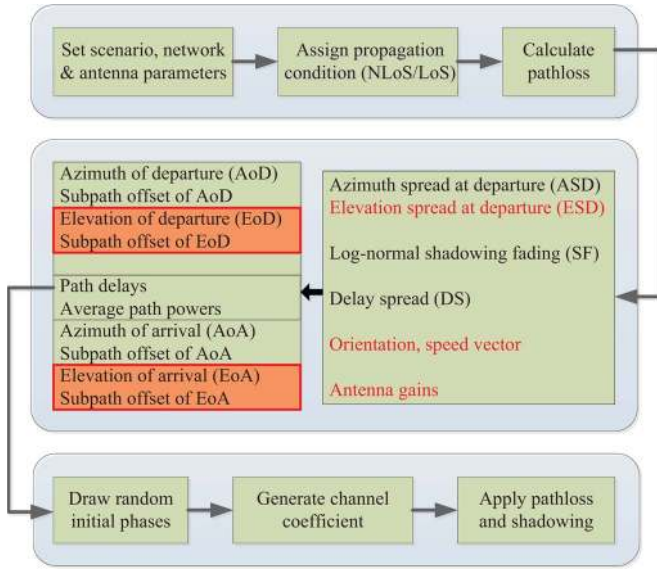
Set scenario, network & antenna parameters

Assign propagation condition (NLoS/LoS)

Calculate pathloss

Azimuth of departure (AoD)
Subpath offset of AoD

Elevation of departure (EoD)
Subpath offset of EoD

Path delays
Average path powers

Azimuth of arrival (AoA)
Subpath offset of AoA

Elevation of arrival (EoA)
Subpath offset of EoA

Azimuth spread at departure (ASD)
Elevation spread at departure (ESD)

Log-normal shadowing fading (SF)

Delay spread (DS)

Orientation, speed vector

Antenna gains

Draw random initial phases

Generate channel coefficient

Apply pathloss and shadowing